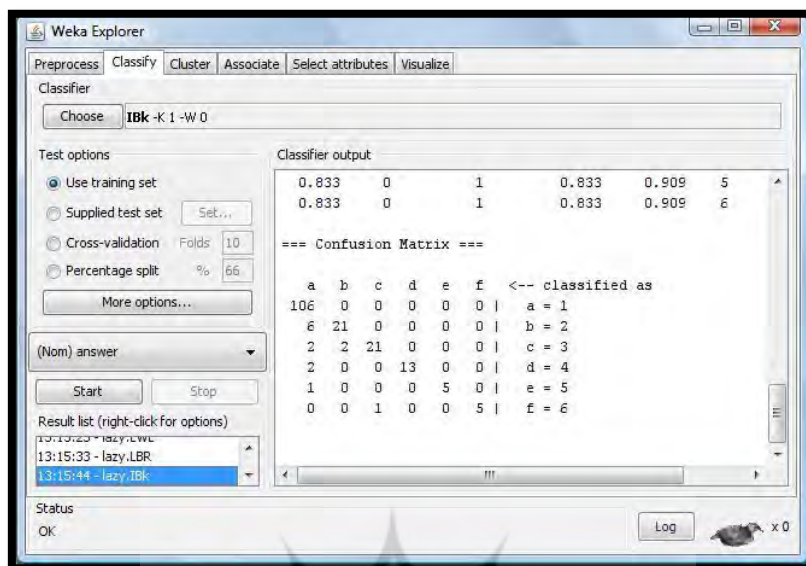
Weka Explorer

Preprocess | Classify | Cluster | Associate | Select attributes | Visualize

Classifier

Choose IBk -K 1 -W 0

Test options

Use training set

Supplied test set Set...

Cross-validation Folds 10

Percentage split % 66

More options...

(Nom) answer

Start Stop

Result list (right-click for options)

13:15:25 - lazy.LWL

13:15:33 - lazy.LBR

13:15:44 - lazy.IBk

Classifier output

0.833 0 1 0.833 0.909 5
0.833 0 1 0.833 0.909 6

=== Confusion Matrix ===

| a | b | c | d | e | f | <-- classified as |
|---|---|---|---|---|---|---|
| 106 | 0 | 0 | 0 | 0 | 0 | a = 1 |
| 6 | 21 | 0 | 0 | 0 | 0 | b = 2 |
| 2 | 2 | 21 | 0 | 0 | 0 | c = 3 |
| 2 | 0 | 0 | 13 | 0 | 0 | d = 4 |
| 1 | 0 | 0 | 0 | 5 | 0 | e = 5 |
| 0 | 0 | 1 | 0 | 0 | 5 | f = 6 |

Status

OK

Log

x 0